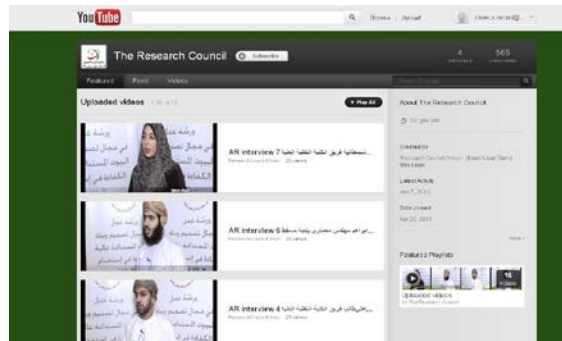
YouTube

Browse | Upload

The Research Council Subscribe

4 565

Featured Feed Videos

Uploaded videos

Play All

AR Interview 7 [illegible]

AR Interview 6 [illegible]

AR Interview 4 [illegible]

About The Research Council

Latest Activity

Date Joined

Featured Playlists

16 videos

Uploaded videos
by The Research Council